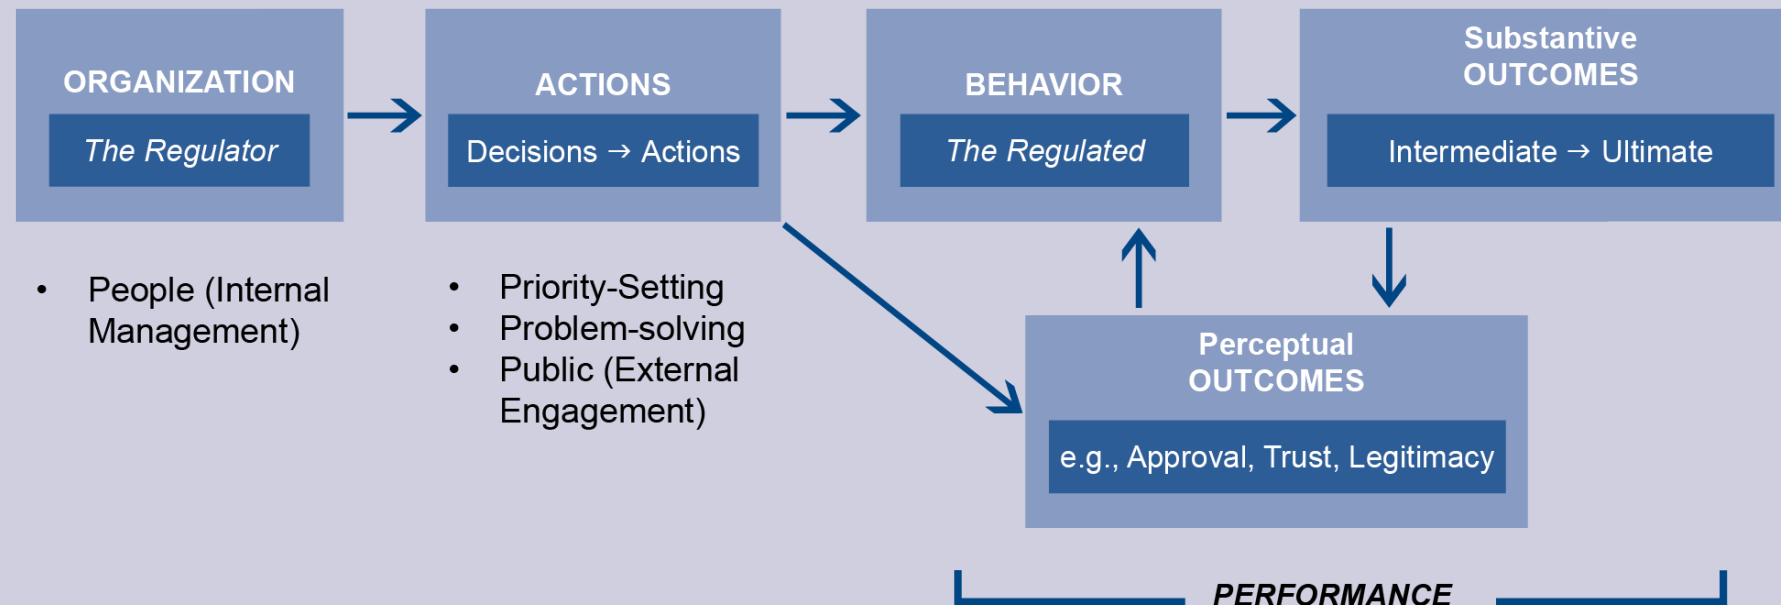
ORGANIZATION

The Regulator

ACTIONS

Decisions → Actions

BEHAVIOR

The Regulated

Substantive OUTCOMES

Intermediate → Ultimate

- People (Internal Management)

- Priority-Setting
- Problem-solving
- Public (External Engagement)

Perceptual OUTCOMES

e.g., Approval, Trust, Legitimacy

PERFORMANCE